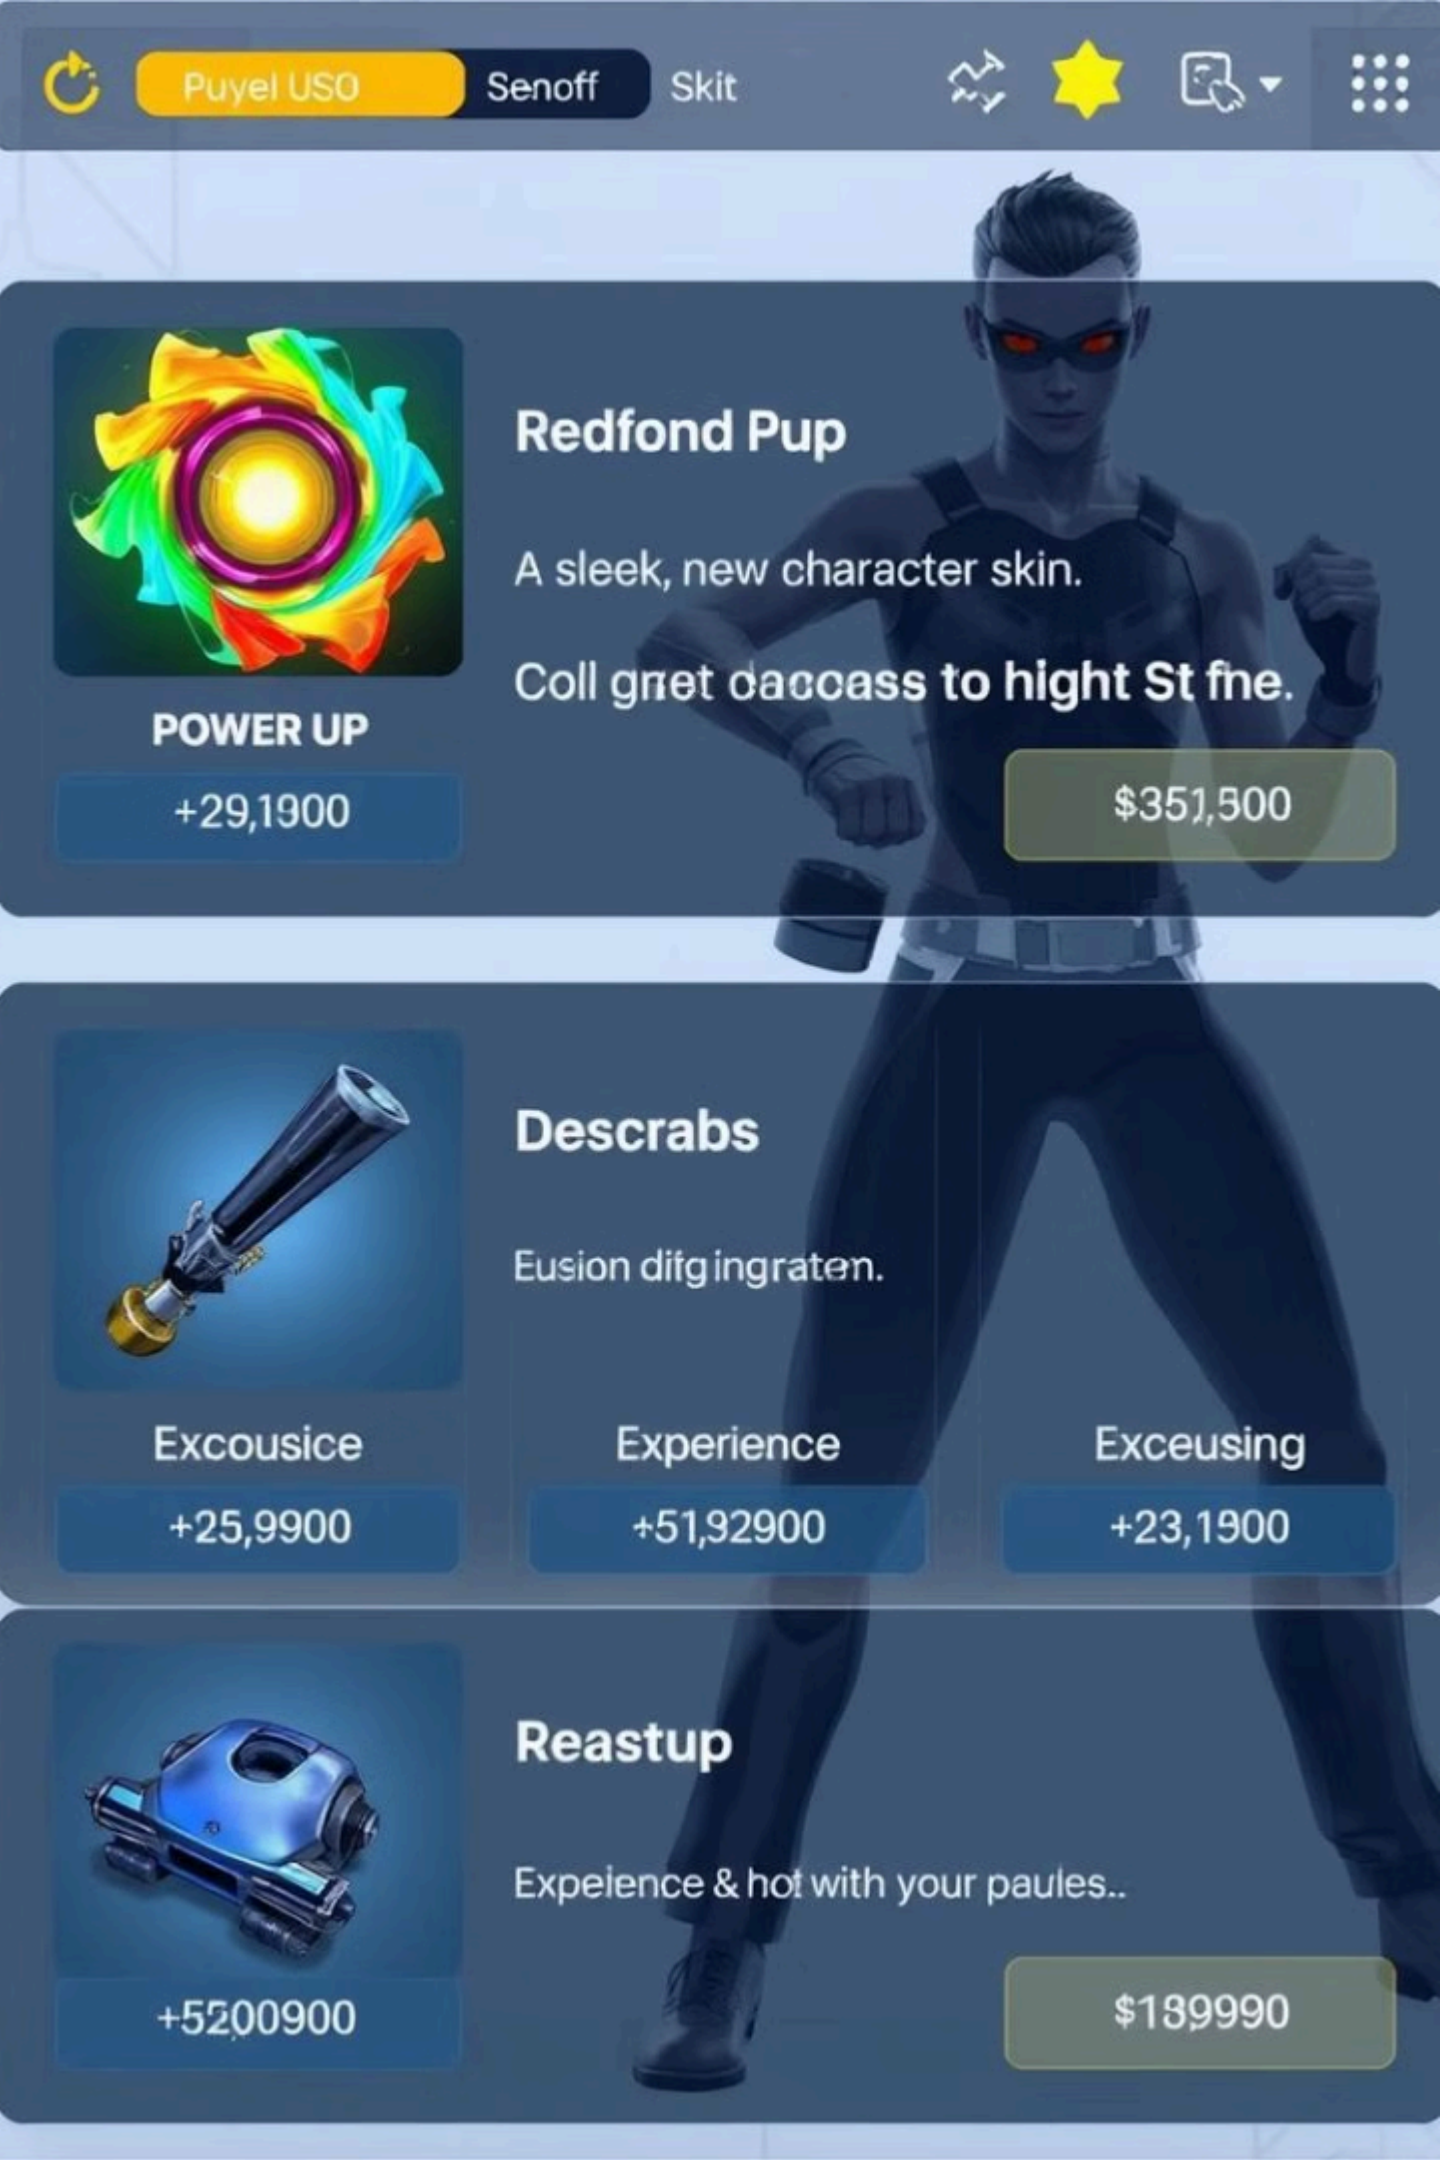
Puyel USO Senoff Skit

Redfond Pup

A sleek, new character skin.

Coll gnet dacoass to hight St fne.

POWER UP

+29,1900

$351,500

Descrabs

Eusion difgingraten.

Excousice

+25,9900

Experience

+51,32900

Exceusing

+23,1900

Reastup

Expeience & hot with your paules..

+5200900

$189990